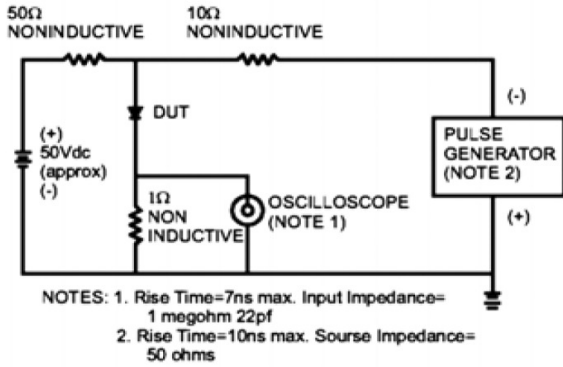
50Ω
NONINDUCTIVE

10Ω
NONINDUCTIVE

DUT

(+)
50Vdc
(approx)
(-)

1Ω
NON
INDUCTIVE

OSCILLOSCOPE
(NOTE 1)

(-)

PULSE
GENERATOR
(NOTE 2)

(+)

NOTES: 1. Rise Time=7ns max. Input Impedance= 1 megohm 22pf
2. Rise Time=10ns max. Sourse Impedance= 50 ohms